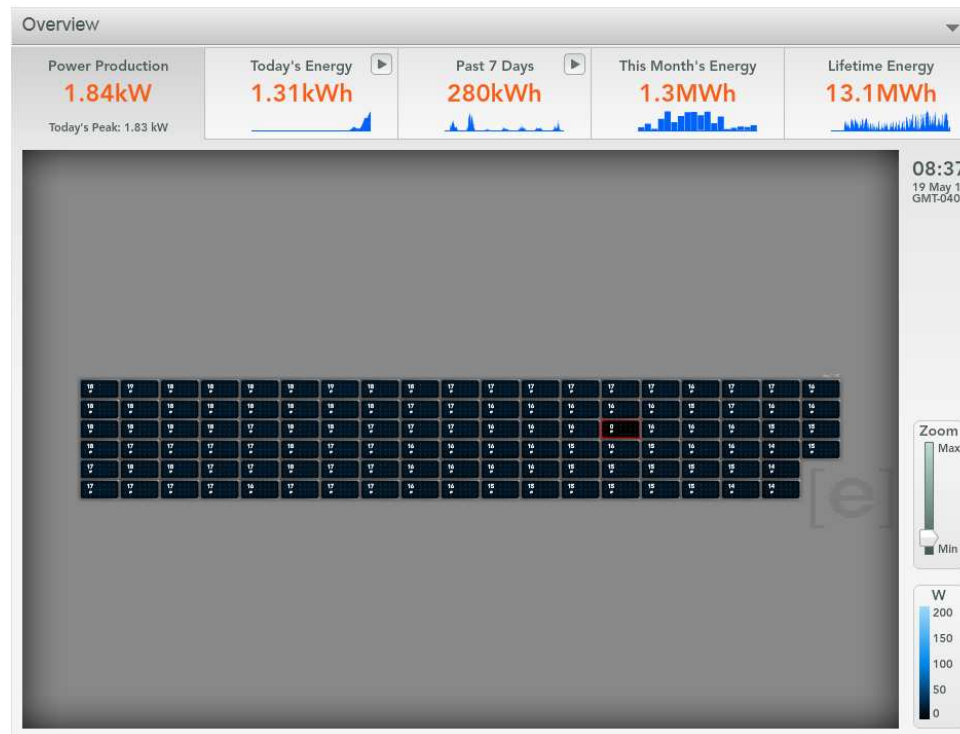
Overview

Power Production
1.84kW
Today's Peak: 1.83 kW

Today's Energy
1.31kWh

Past 7 Days
280kWh

This Month's Energy
1.3MWh

Lifetime Energy
13.1MWh

08:37
19 May 1
GMT-040

18 19 18 18 18 18 19 18 18 17 17 17 17 17 17 16 17 17 16
18 18 18 18 18 18 18 18 17 17 16 16 16 16 16 15 17 16 16
18 18 18 18 17 18 18 17 17 17 16 16 16 0 16 16 16 15 18
18 17 17 17 17 17 17 17 16 16 16 16 15 16 15 16 16 14 15
17 18 18 17 17 18 17 17 16 16 16 16 16 15 15 15 15 14
17 18 17 17 16 17 17 17 16 16 15 15 15 15 15 15 14 14

[e]

Zoom
Max
Min

W
200
150
100
50
0